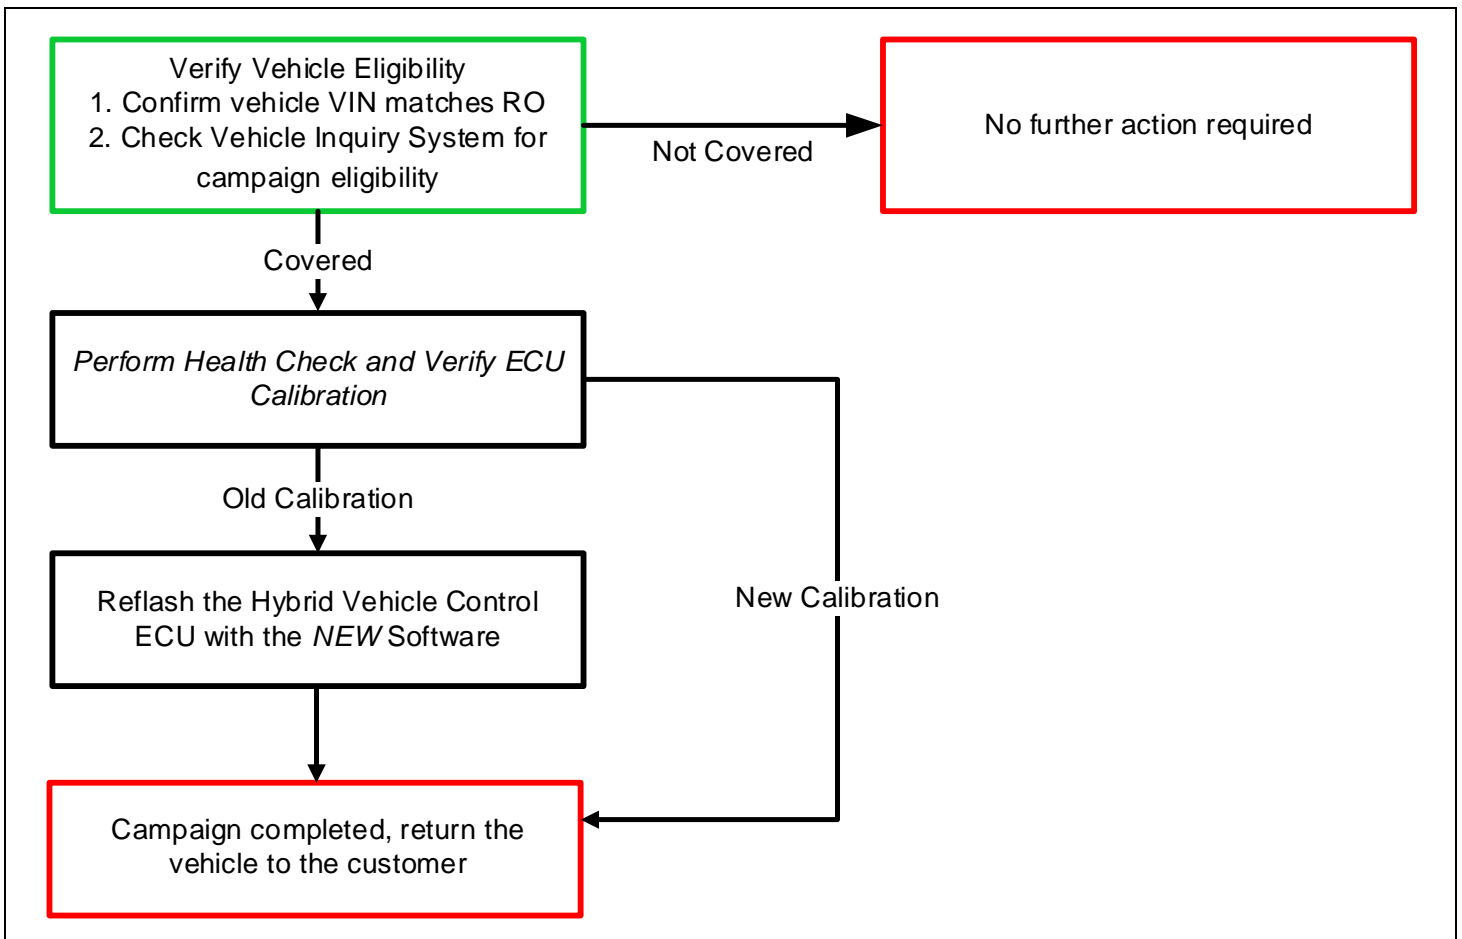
Verify Vehicle Eligibility
1. Confirm vehicle VIN matches RO
2. Check Vehicle Inquiry System for campaign eligibility

Not Covered

No further action required

Covered

Perform Health Check and Verify ECU Calibration

Old Calibration

New Calibration

Reflash the Hybrid Vehicle Control ECU with the NEW Software

Campaign completed, return the vehicle to the customer